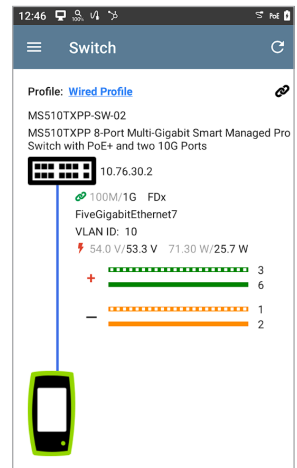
12:46 PoE

Switch

Profile: Wired Profile

MS510TXPP-SW-02

MS510TXPP 8-Port Multi-Gigabit Smart Managed Pro Switch with PoE+ and two 10G Ports

10.76.30.2

100M/1G FDx

FiveGigabitEthernet7

VLAN ID: 10

54.0 V/53.3 V 71.30 W/25.7 W

+ 3
6

– 1
2